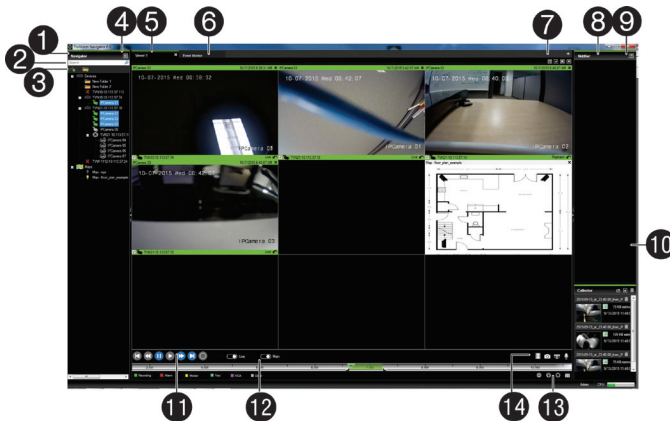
1
2
3
4
5
6
7
8
9
10
11
12
13
14

Navigator
Viewer 1
Event Monitor
Notifier
Collector

10-07-2015 Wed 00:18:32
IPCamera 08
10-07-2015 Wed 00:42:07
10-07-2015 Wed 00:41:13
IPCamera 07
10-07-2015 Wed 00:42:05
IPCamera 03
Map: floor_plan_example

Devices
New Folder 1
New Folder 2
IPCamera 01
IPCamera 02
IPCamera 03
IPCamera 04
IPCamera 05
IPCamera 06
IPCamera 07
Maps
Map: floor_plan_example

Live
Play

Recording
Alarm
Motion
Text
VCA